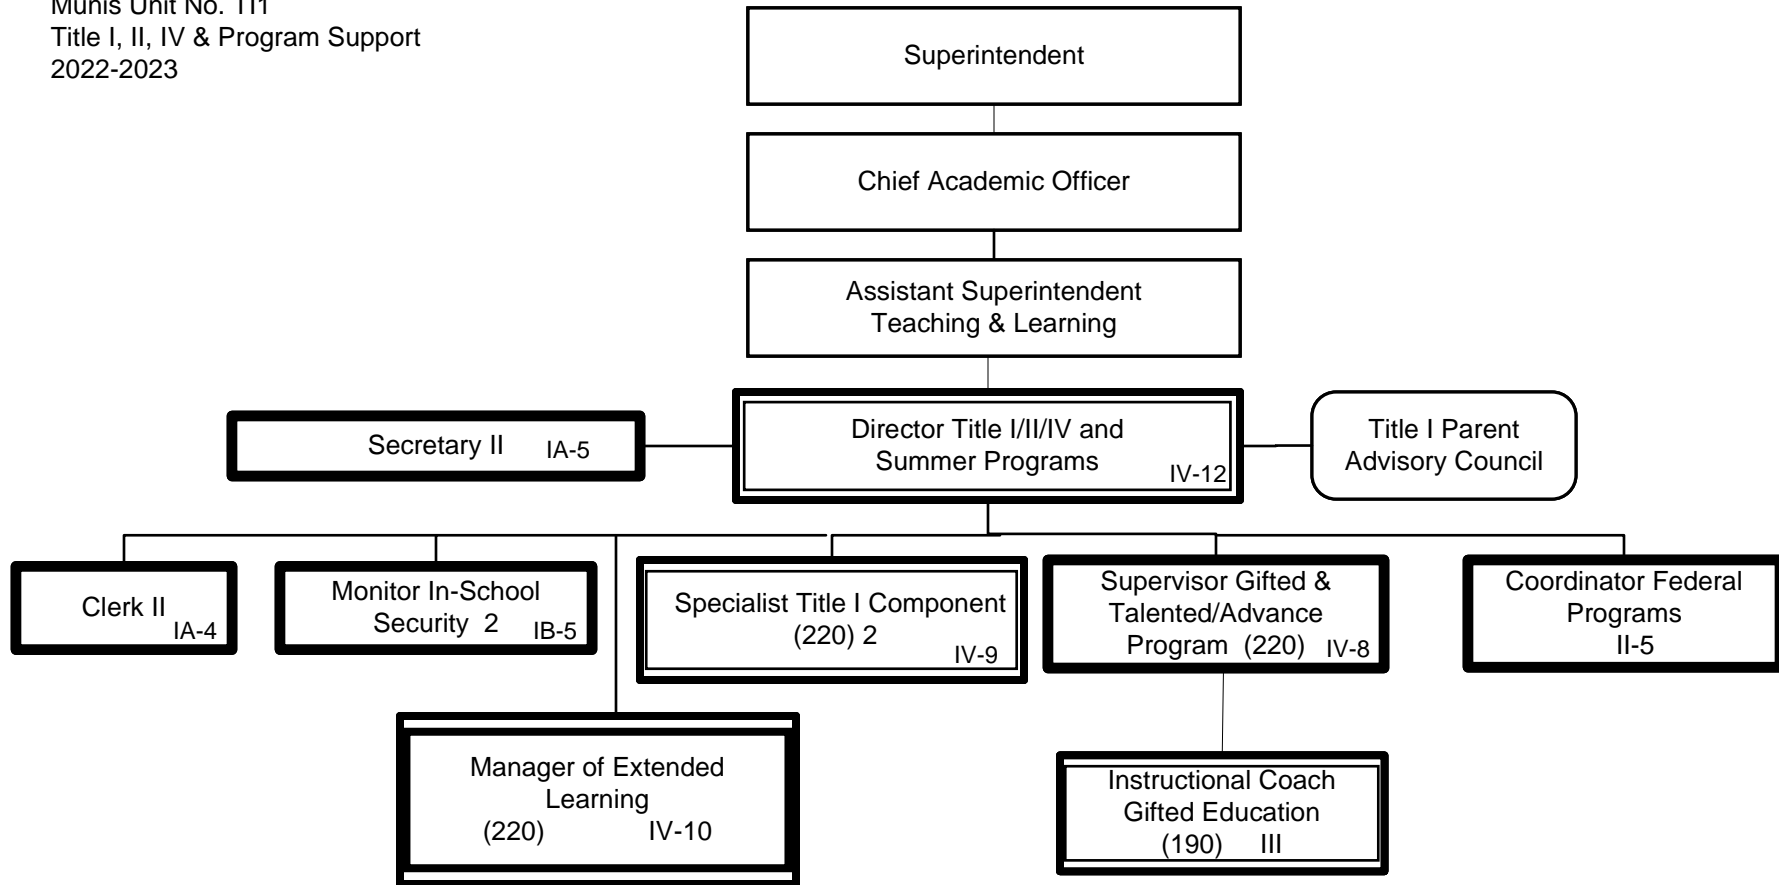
Munis Unit No. 111
Title I, II, IV & Program Support
2022-2023

Superintendent

Chief Academic Officer

Assistant Superintendent
Teaching & Learning

Secretary II IA-5

Director Title I/II/IV and
Summer Programs IV-12

Title I Parent
Advisory Council

Clerk II IA-4

Monitor In-School
Security 2 IB-5

Specialist Title I Component
(220) 2 IV-9

Supervisor Gifted &
Talented/Advance
Program (220) IV-8

Coordinator Federal
Programs
II-5

Manager of Extended
Learning
(220) IV-10

Instructional Coach
Gifted Education
(190) III